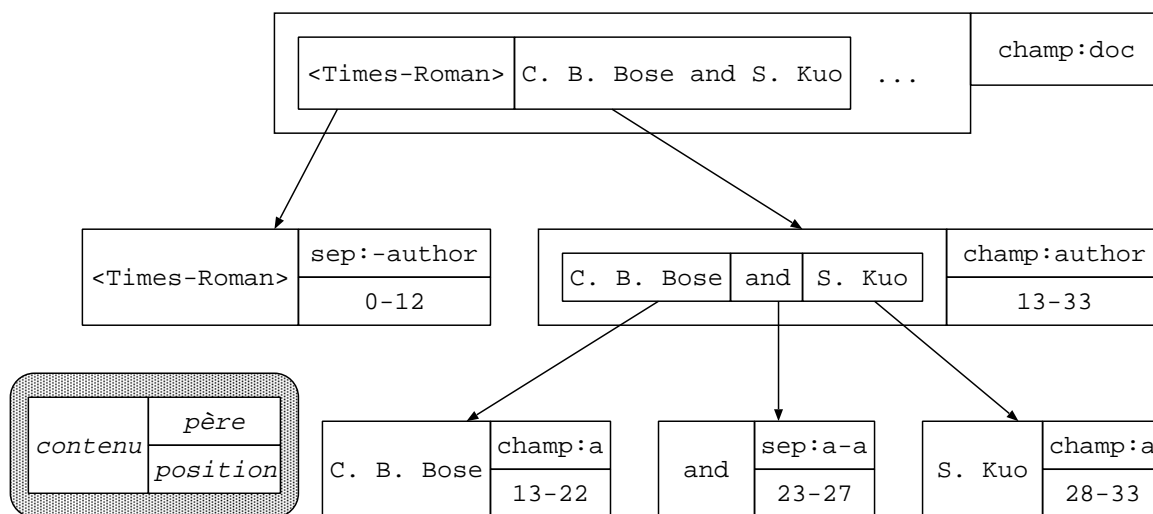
<Times-Roman> C. B. Bose and S. Kuo ...

champ:doc

<Times-Roman>

sep:-author

0-12

C. B. Bose and S. Kuo

champ:author

13-33

contenu

père

position

C. B. Bose

champ:a

13-22

and

sep:a-a

23-27

S. Kuo

champ:a

28-33